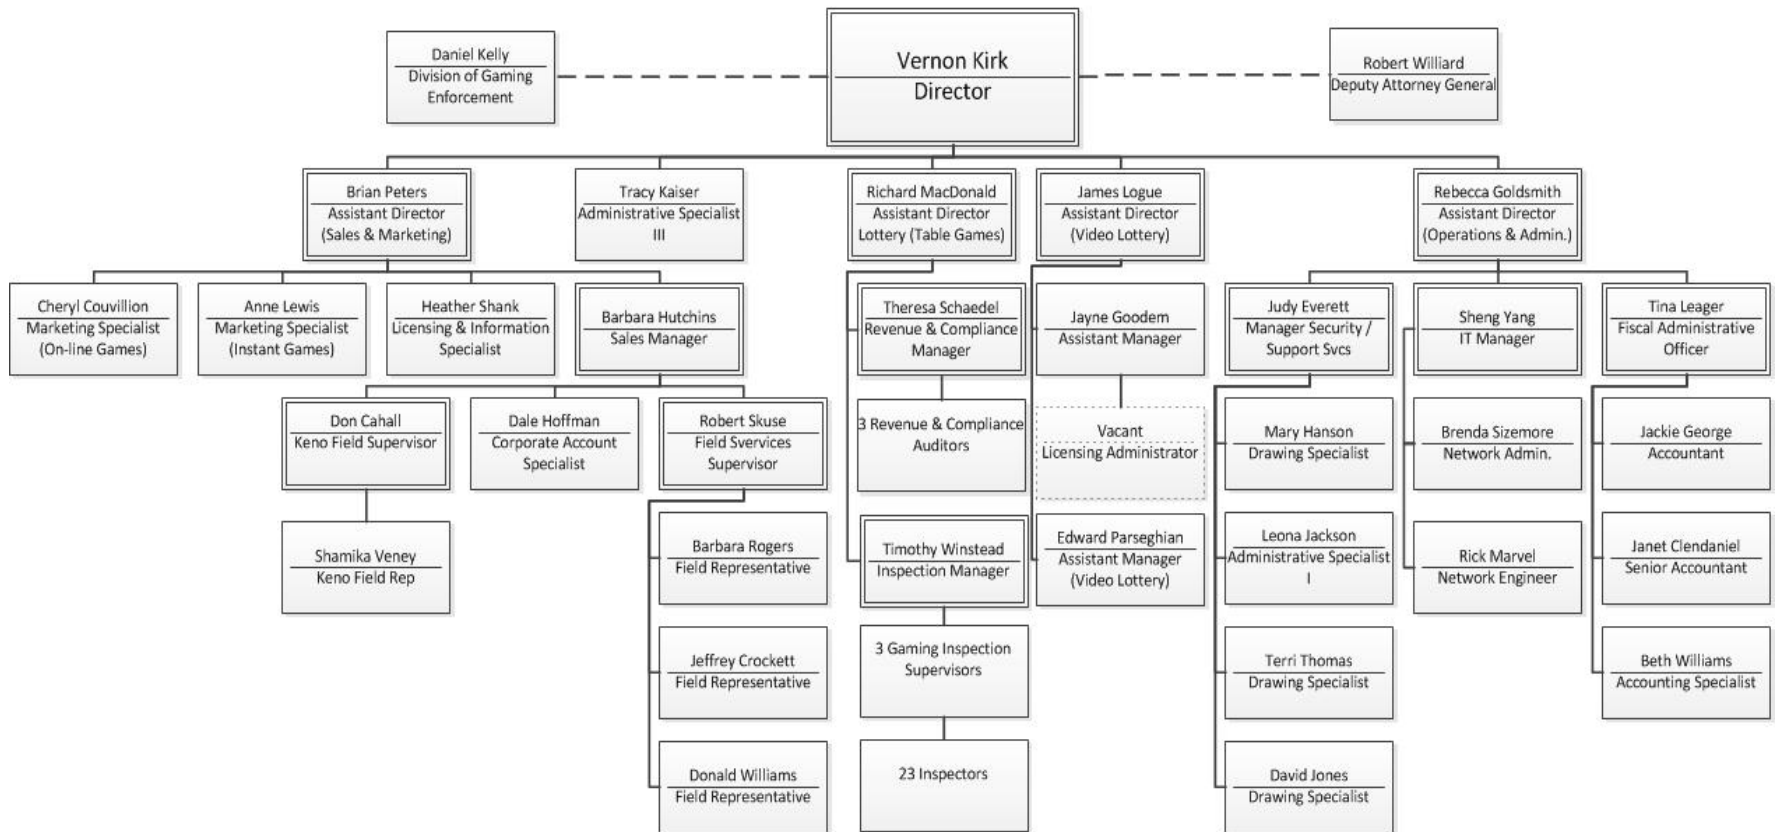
Daniel Kelly
Division of Gaming Enforcement

Vernon Kirk
Director

Robert Williard
Deputy Attorney General

Brian Peters
Assistant Director (Sales & Marketing)

Tracy Kaiser
Administrative Specialist III

Richard MacDonald
Assistant Director Lottery (Table Games)

James Logue
Assistant Director (Video Lottery)

Rebecca Goldsmith
Assistant Director (Operations & Admin.)

Cheryl Couvillion
Marketing Specialist (On-line Games)

Anne Lewis
Marketing Specialist (Instant Games)

Heather Shank
Licensing & Information Specialist

Barbara Hutchins
Sales Manager

Theresa Schaedel
Revenue & Compliance Manager

Jayne Goodem
Assistant Manager

Judy Everett
Manager Security / Support Svcs

Sheng Yang
IT Manager

Tina Leager
Fiscal Administrative Officer

Don Cahall
Keno Field Supervisor

Dale Hoffman
Corporate Account Specialist

Robert Skuse
Field Svervices Supervisor

3 Revenue & Compliance Auditors

Vacant
Licensing Administrator

Mary Hanson
Drawing Specialist

Brenda Sizemore
Network Admin.

Jackie George
Accountant

Shamika Veney
Keno Field Rep

Barbara Rogers
Field Representative

Timothy Winstead
Inspection Manager

Edward Parseghian
Assistant Manager (Video Lottery)

Leona Jackson
Administrative Specialist I

Rick Marvel
Network Engineer

Janet Clendaniel
Senior Accountant

Jeffrey Crockett
Field Representative

3 Gaming Inspection Supervisors

Terri Thomas
Drawing Specialist

Beth Williams
Accounting Specialist

Donald Williams
Field Representative

23 Inspectors

David Jones
Drawing Specialist